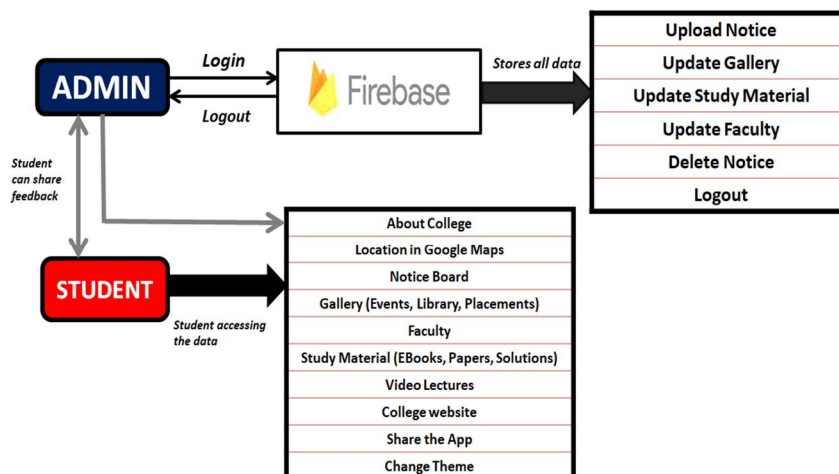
ADMIN

Login

Logout

Firebase

Stores all data

Upload Notice
Update Gallery
Update Study Material
Update Faculty
Delete Notice
Logout

Student can share feedback

STUDENT

Student accessing the data

About College
Location in Google Maps
Notice Board
Gallery (Events, Library, Placements)
Faculty
Study Material (EBooks, Papers, Solutions)
Video Lectures
College website
Share the App
Change Theme